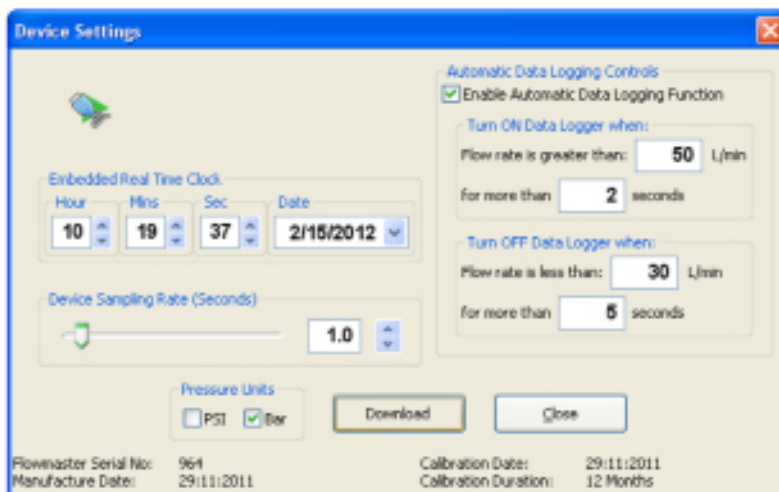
Device Settings

Embedded Real Time Clock

Hour
10

Mins
19

Sec
37

Date
2/15/2012

Device Sampling Rate (Seconds)

1.0

Automatic Data Logging Controls

Enable Automatic Data Logging Function

Turn ON Data Logger when:

Flow rate is greater than: 50 L/min

for more than 2 seconds

Turn OFF Data Logger when:

Flow rate is less than: 30 L/min

for more than 5 seconds

Pressure Units

PSI

Bar

Download

Close

Flowmaster Serial No: 964
Manufacture Date: 29:11:2011

Calibration Date: 29:11:2011
Calibration Duration: 12 Months